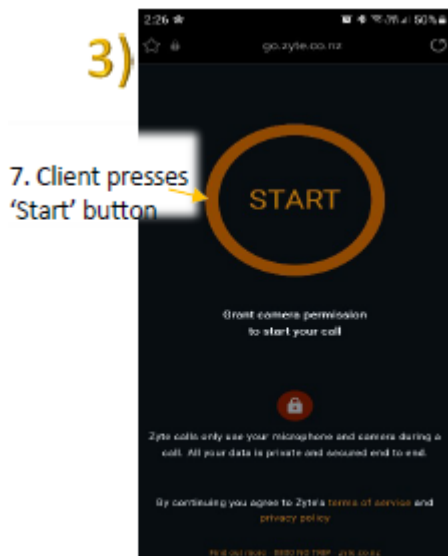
3)

2:26

50%

go.zyte.co.nz

7. Client presses 'Start' button

START

Grant camera permission to start your call

Zyte calls only use your microphone and camera during a call. All your data is private and secured end to end.

By continuing you agree to Zyte's terms of service and privacy policy

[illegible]